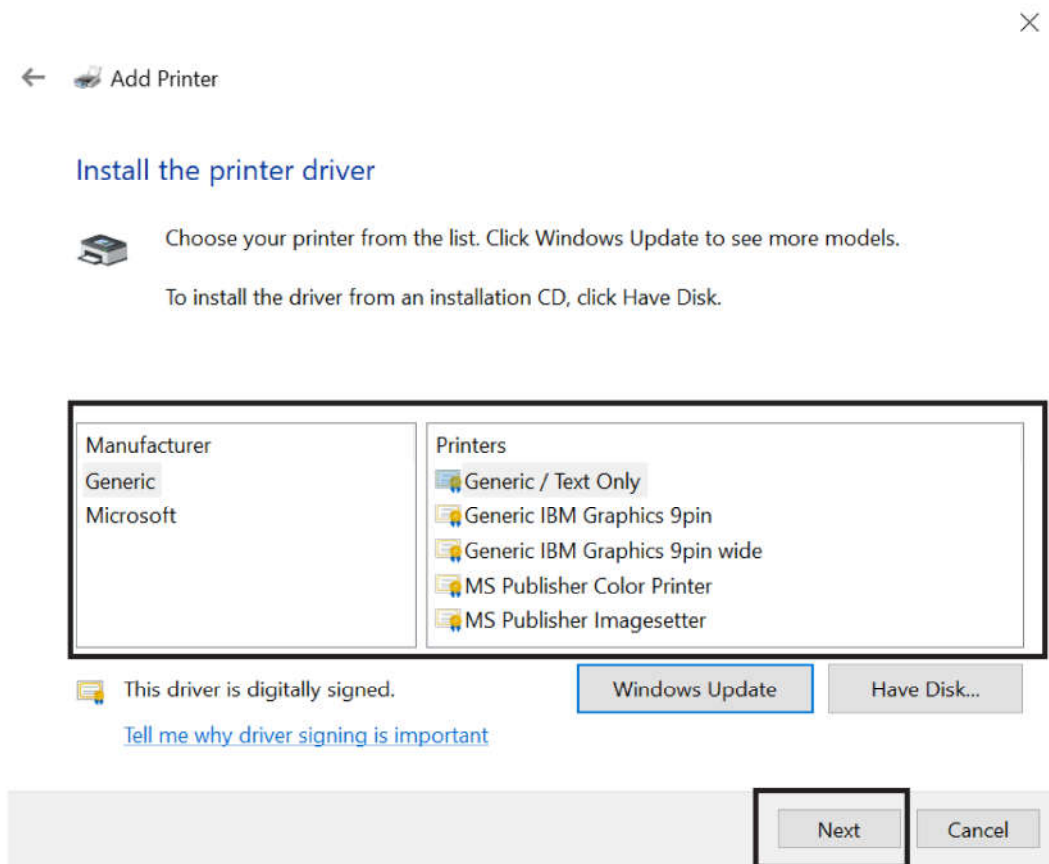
Add Printer

Install the printer driver

Choose your printer from the list. Click Windows Update to see more models.

To install the driver from an installation CD, click Have Disk.

| Manufacturer | Printers |
|---|---|
| Generic | Generic / Text Only |
| Microsoft | Generic IBM Graphics 9pin |
| | Generic IBM Graphics 9pin wide |
| | MS Publisher Color Printer |
| | MS Publisher Imagesetter |

This driver is digitally signed.

Windows Update

Have Disk...

Tell me why driver signing is important

Next

Cancel